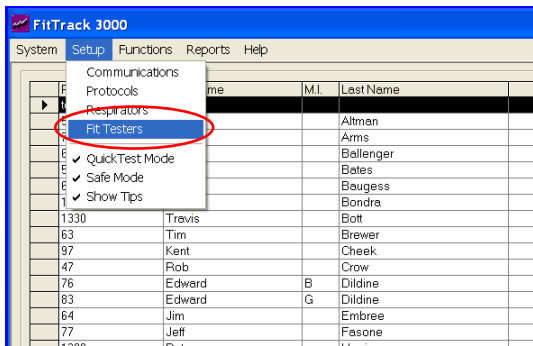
FitTrack 3000

System Setup Functions Reports Help

Communications
Protocols
Respirators
Fit Testers
✔ QuickTest Mode
✔ Safe Mode
✔ Show Tips

| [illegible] | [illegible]me | M.I. | Last Name |
|---|---|---|---|
| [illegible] | | | |
| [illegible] | | | Altman |
| | | | Arms |
| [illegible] | | | Ballenger |
| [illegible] | | | Bates |
| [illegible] | | | Baugess |
| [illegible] | | | Bondra |
| 1330 | Travis | | Bott |
| 63 | Tim | | Brewer |
| 97 | Kent | | Cheek |
| 47 | Rob | | Crow |
| 76 | Edward | B | Dildine |
| 83 | Edward | G | Dildine |
| 64 | Jim | | Embree |
| 77 | Jeff | | Fasone |